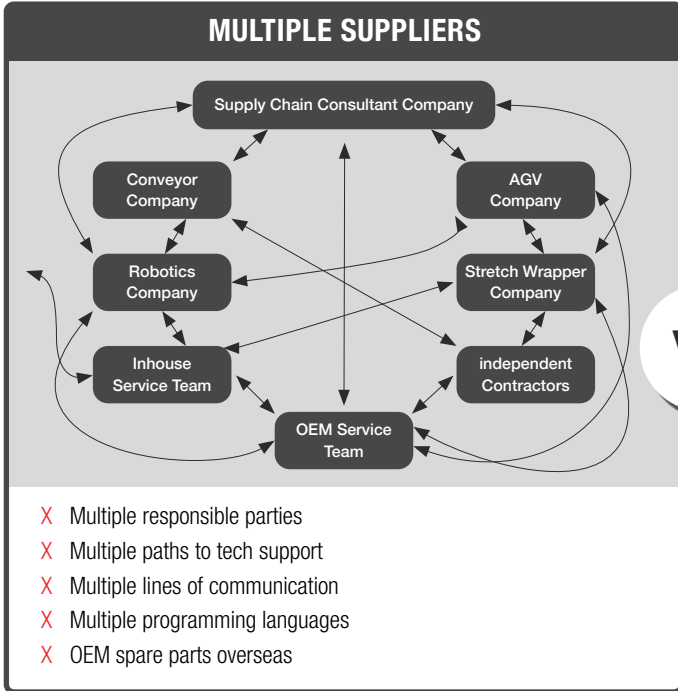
MULTIPLE SUPPLIERS

Supply Chain Consultant Company

Conveyor Company

AGV Company

Robotics Company

Stretch Wrapper Company

Inhouse Service Team

independent Contractors

OEM Service Team

V

X Multiple responsible parties
X Multiple paths to tech support
X Multiple lines of communication
X Multiple programming languages
X OEM spare parts overseas